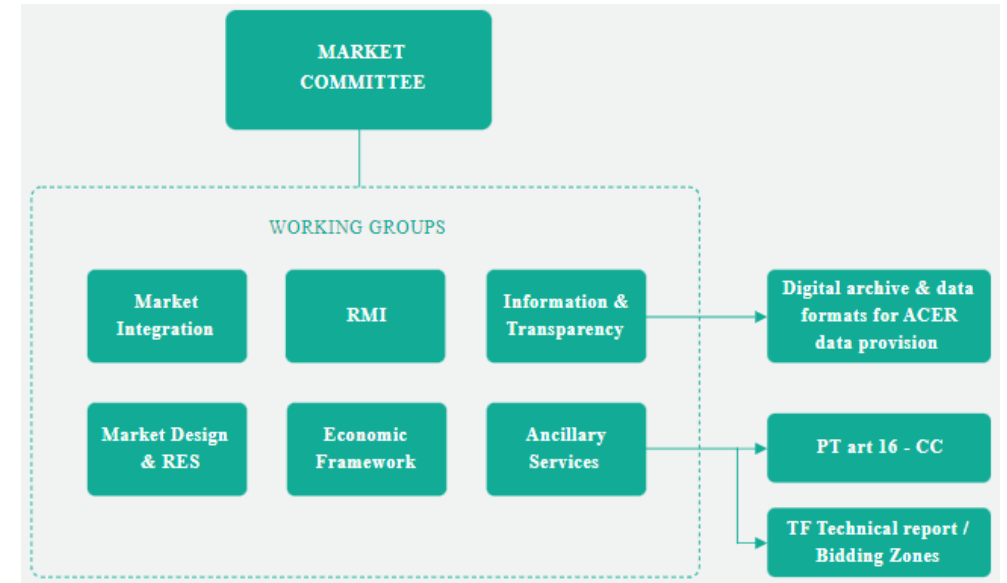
MARKET COMMITTEE

WORKING GROUPS

Market Integration

RMI

Information & Transparency

Digital archive & data formats for ACER data provision

Market Design & RES

Economic Framework

Ancillary Services

PT art 16 - CC

TF Technical report / Bidding Zones